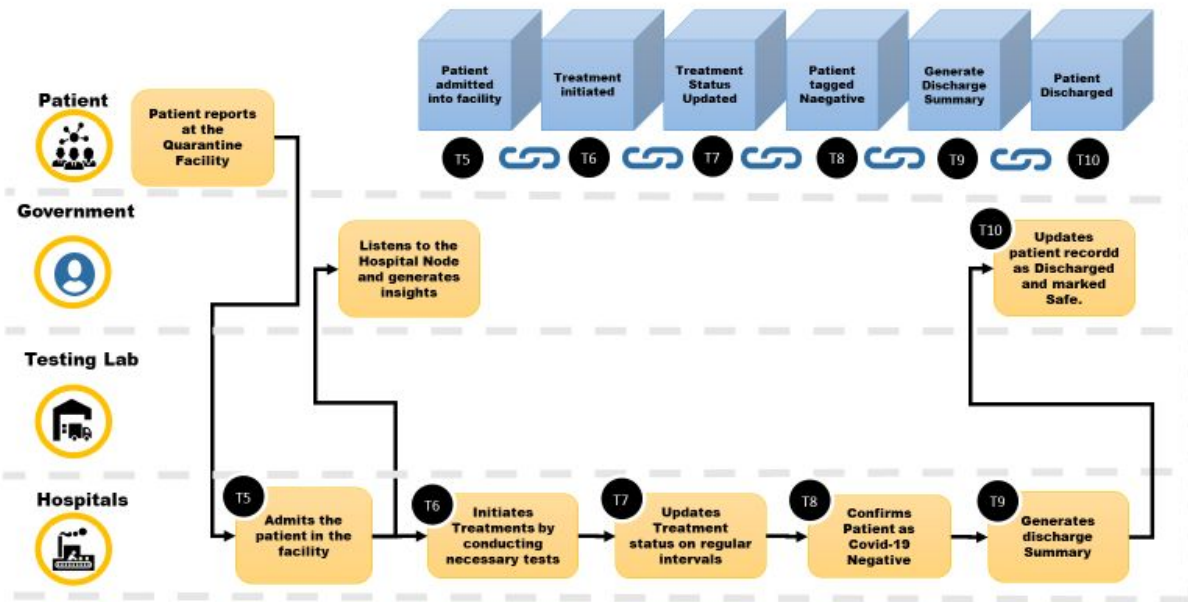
Patient admitted into facility

Treatment initiated

Treatment Status Updated

Patient tagged Naegative

Generate Discharge Summary

Patient Discharged

T5

T6

T7

T8

T9

T10

Patient

Patient reports at the Quarantine Facility

Government

Listens to the Hospital Node and generates insights

T10

Updates patient recordd as Discharged and marked Safe.

Testing Lab

Hospitals

T5

Admits the patient in the facility

T6

Initiates Treatments by conducting necessary tests

T7

Updates Treatment status on regular intervals

T8

Confirms Patient as Covid-19 Negative

T9

Generates discharge Summary